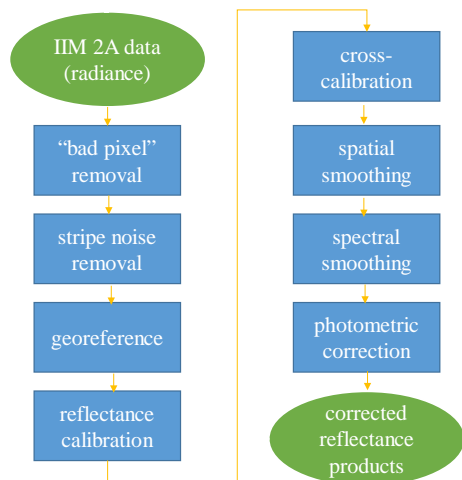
IIM 2A data (radiance)

“bad pixel” removal

stripe noise removal

georeference

reflectance calibration

cross-calibration

spatial smoothing

spectral smoothing

photometric correction

corrected reflectance products